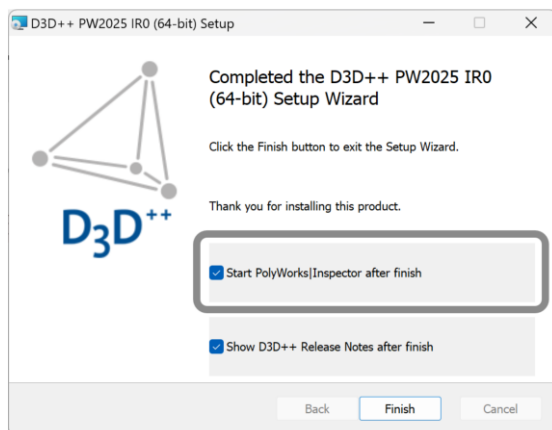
D3D++ PW2025 IR0 (64-bit) Setup

$D_3D^{++}$

Completed the D3D++ PW2025 IR0 (64-bit) Setup Wizard

Click the Finish button to exit the Setup Wizard.

Thank you for installing this product.

Start PolyWorks|Inspector after finish

Show D3D++ Release Notes after finish

Back Finish Cancel